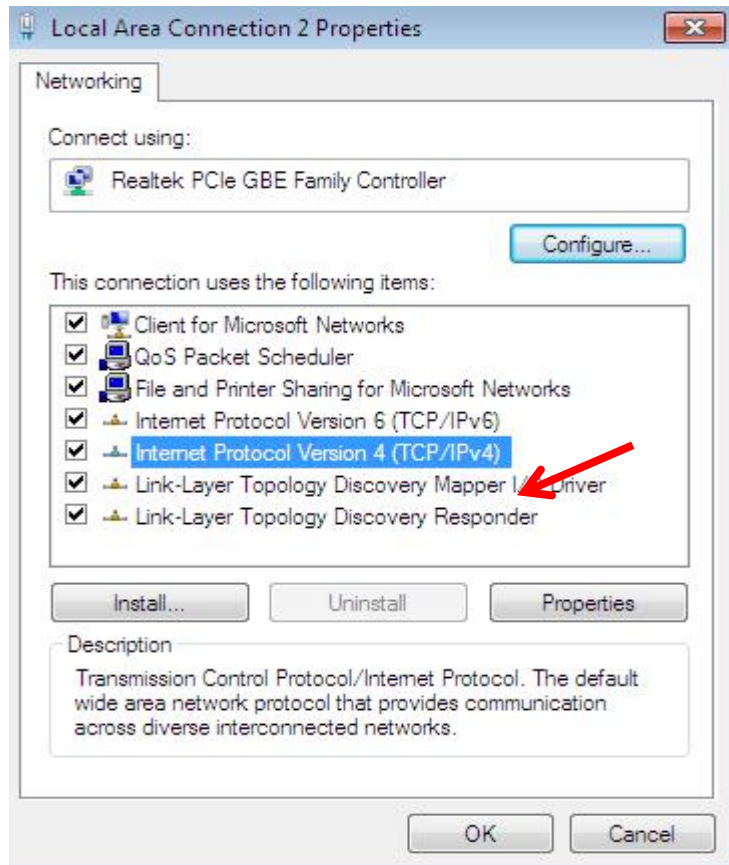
Local Area Connection 2 Properties

Networking

Connect using:

Realtek PCIe GBE Family Controller

Configure...

This connection uses the following items:

Client for Microsoft Networks
QoS Packet Scheduler
File and Printer Sharing for Microsoft Networks
Internet Protocol Version 6 (TCP/IPv6)
Internet Protocol Version 4 (TCP/IPv4)
Link-Layer Topology Discovery Mapper I/O Driver
Link-Layer Topology Discovery Responder

Install...
Uninstall
Properties

Description
Transmission Control Protocol/Internet Protocol. The default wide area network protocol that provides communication across diverse interconnected networks.

OK
Cancel